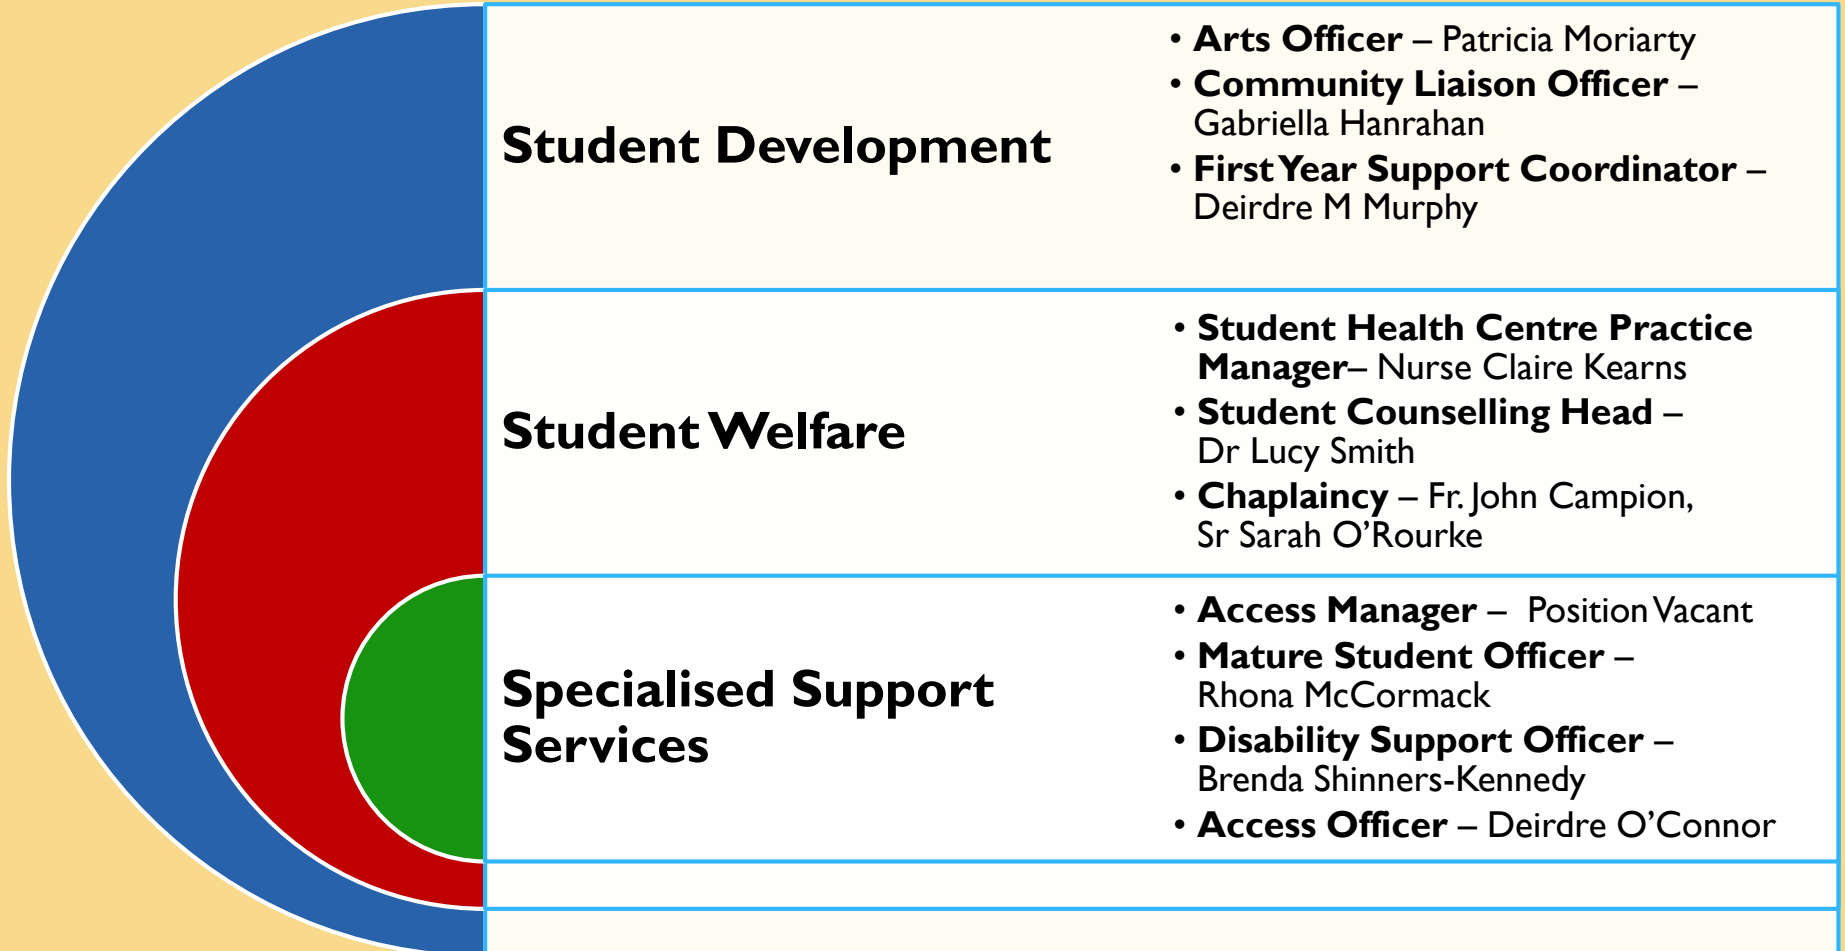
Student Development

• Arts Officer – Patricia Moriarty
• Community Liaison Officer – Gabriella Hanrahan
• First Year Support Coordinator – Deirdre M Murphy

Student Welfare

• Student Health Centre Practice Manager– Nurse Claire Kearns
• Student Counselling Head – Dr Lucy Smith
• Chaplaincy – Fr. John Campion, Sr Sarah O'Rourke

Specialised Support Services

• Access Manager – Position Vacant
• Mature Student Officer – Rhona McCormack
• Disability Support Officer – Brenda Shinners-Kennedy
• Access Officer – Deirdre O'Connor